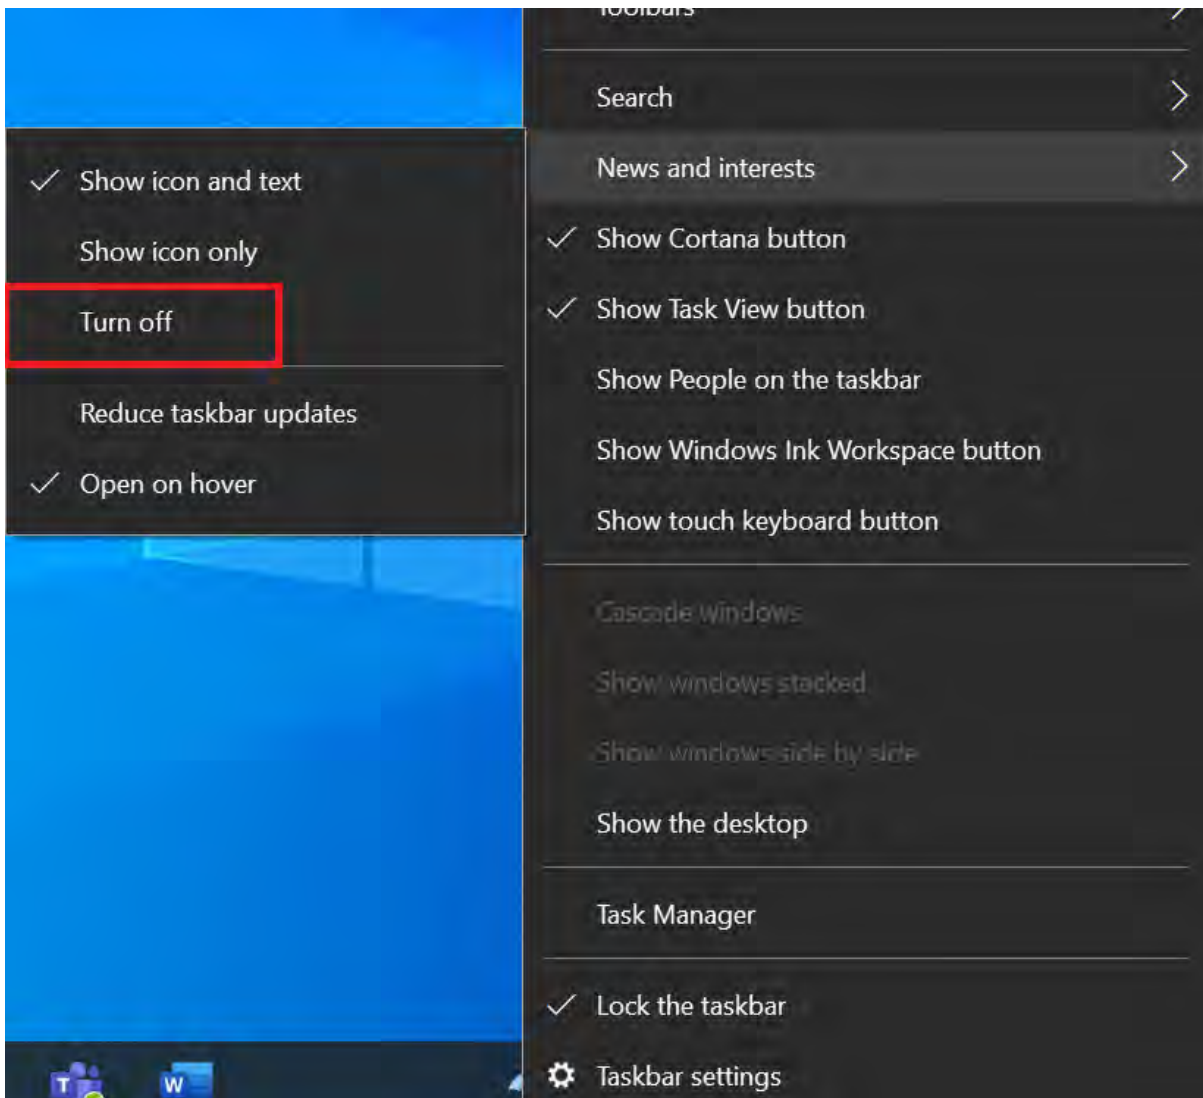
Show icon and text
Show icon only
Turn off
Reduce taskbar updates
Open on hover

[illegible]
Search
News and interests
Show Cortana button
Show Task View button
Show People on the taskbar
Show Windows Ink Workspace button
Show touch keyboard button
Cascade windows
Show windows stacked
Show windows side by side
Show the desktop
Task Manager
Lock the taskbar
Taskbar settings